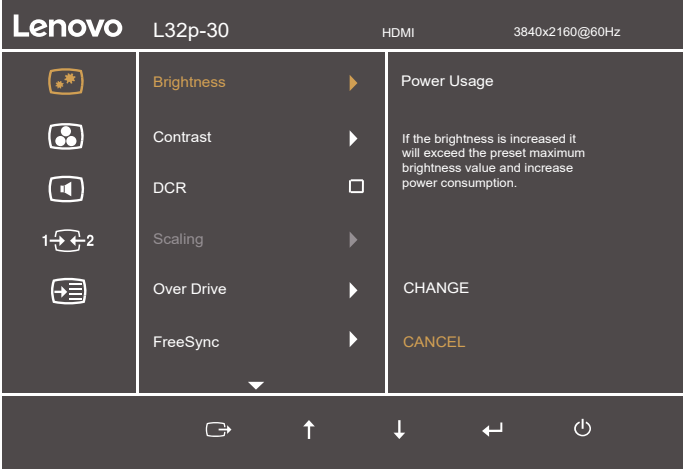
Lenovo L32p-30 HDMI 3840x2160@60Hz

1 2

Brightness

Contrast

DCR

Scaling

Over Drive

FreeSync

Power Usage

If the brightness is increased it will exceed the preset maximum brightness value and increase power consumption.

CHANGE

CANCEL